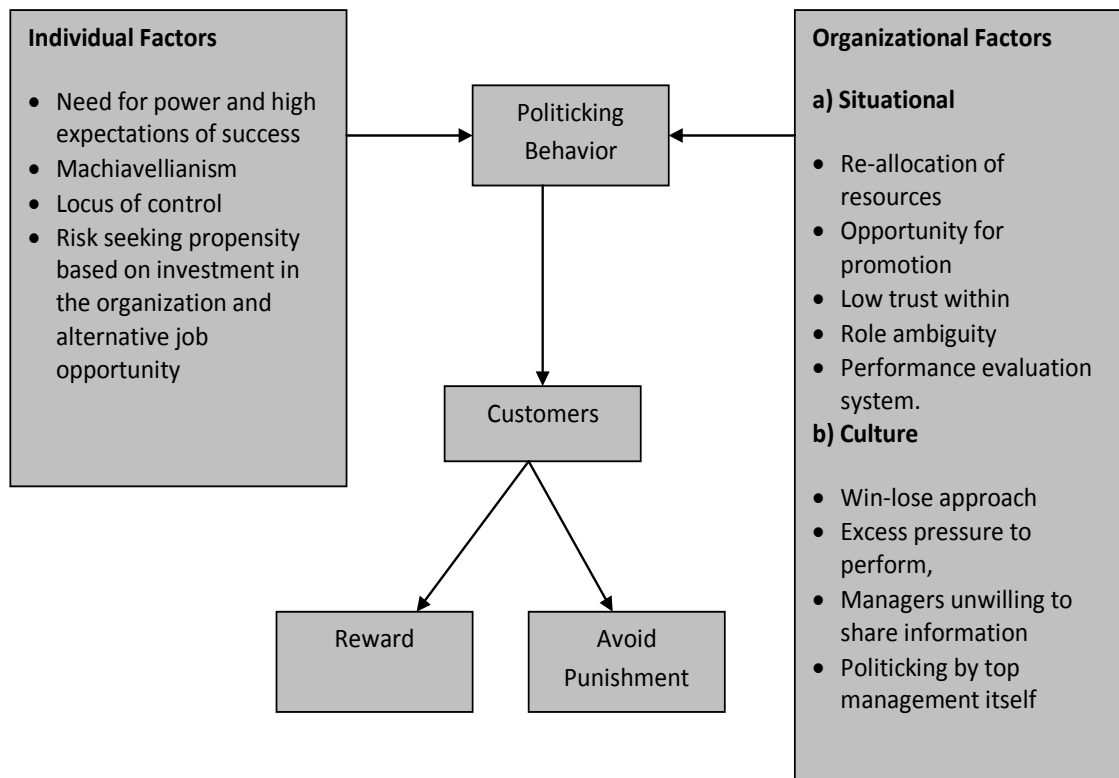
**Individual Factors**

- Need for power and high expectations of success
- Machiavellianism
- Locus of control
- Risk seeking propensity based on investment in the organization and alternative job opportunity

Politicking Behavior

Customers

Reward

Avoid Punishment

**Organizational Factors**

**a) Situational**

- Re-allocation of resources
- Opportunity for promotion
- Low trust within
- Role ambiguity
- Performance evaluation system.

**b) Culture**

- Win-lose approach
- Excess pressure to perform,
- Managers unwilling to share information
- Politicking by top management itself